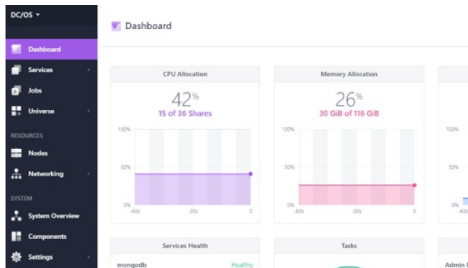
DC/OS

Dashboard

Services

Jobs

Universe

RESOURCES

Nodes

Networking

SYSTEM

System Overview

Components

Settings

Dashboard

CPU Allocation

42%

15 of 36 Shares

100%

50%

0%

-60s

-30s

0s

Memory Allocation

26%

30 GiB of 116 GiB

100%

50%

0%

-60s

-30s

0s

Services Health

mongodb

Healthy

Tasks

Admin